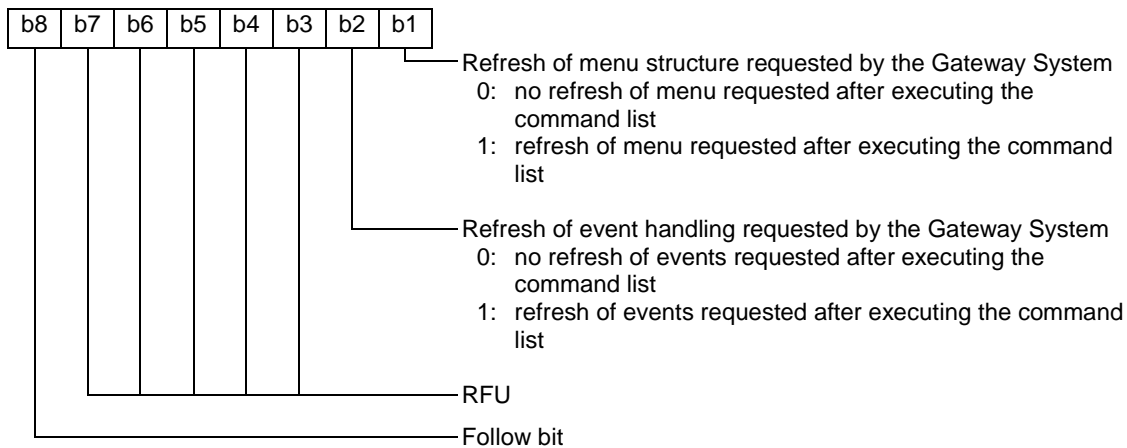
| b8 | b7 | b6 | b5 | b4 | b3 | b2 | b1 |
|---|---|---|---|---|---|---|---|

Refresh of menu structure requested by the Gateway System
0: no refresh of menu requested after executing the command list
1: refresh of menu requested after executing the command list

Refresh of event handling requested by the Gateway System
0: no refresh of events requested after executing the command list
1: refresh of events requested after executing the command list

RFU

Follow bit